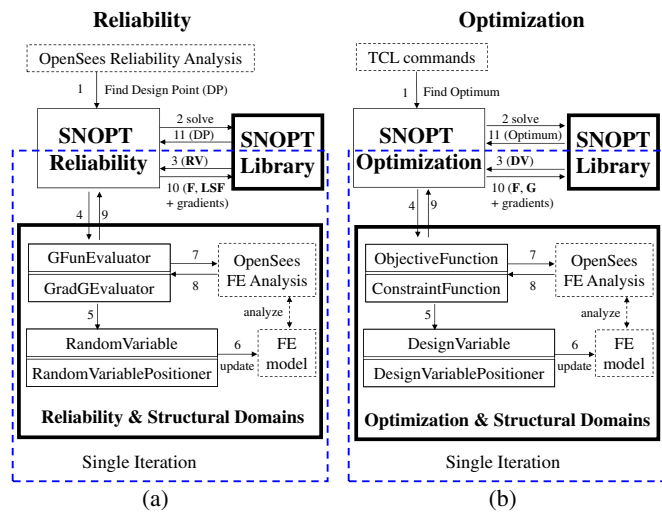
Reliability

OpenSees Reliability Analysis

1 Find Design Point (DP)

SNOPT Reliability

2 solve
11 (DP)
3 (RV)
10 (F, LSF + gradients)

SNOPT Library

4
9

GFunEvaluator
GradGEvaluator

7
8

OpenSees FE Analysis

analyze

5

RandomVariable
RandomVariablePositioner

6
update

FE model

Reliability & Structural Domains

Single Iteration

(a)

Optimization

TCL commands

1 Find Optimum

SNOPT Optimization

2 solve
11 (Optimum)
3 (DV)
10 (F, G + gradients)

SNOPT Library

4
9

ObjectiveFunction
ConstraintFunction

7
8

OpenSees FE Analysis

analyze

5

DesignVariable
DesignVariablePositioner

6
update

FE model

Optimization & Structural Domains

Single Iteration

(b)